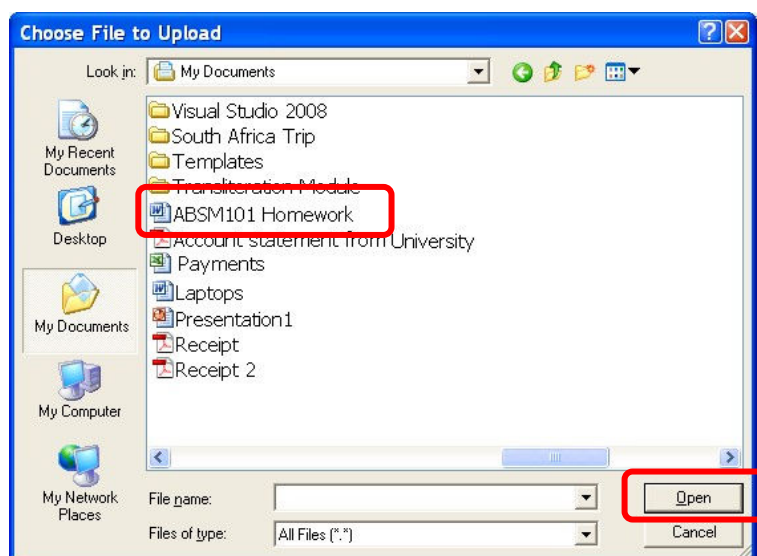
Choose File to Upload

Look in: My Documents

My Recent Documents

Desktop

My Documents

My Computer

My Network Places

Visual Studio 2008
South Africa Trip
Templates
Transliteration Module
ABSM101 Homework
Account statement from University
Payments
Laptops
Presentation1
Receipt
Receipt 2

File name:
Files of type: All Files (*.*)

Open
Cancel